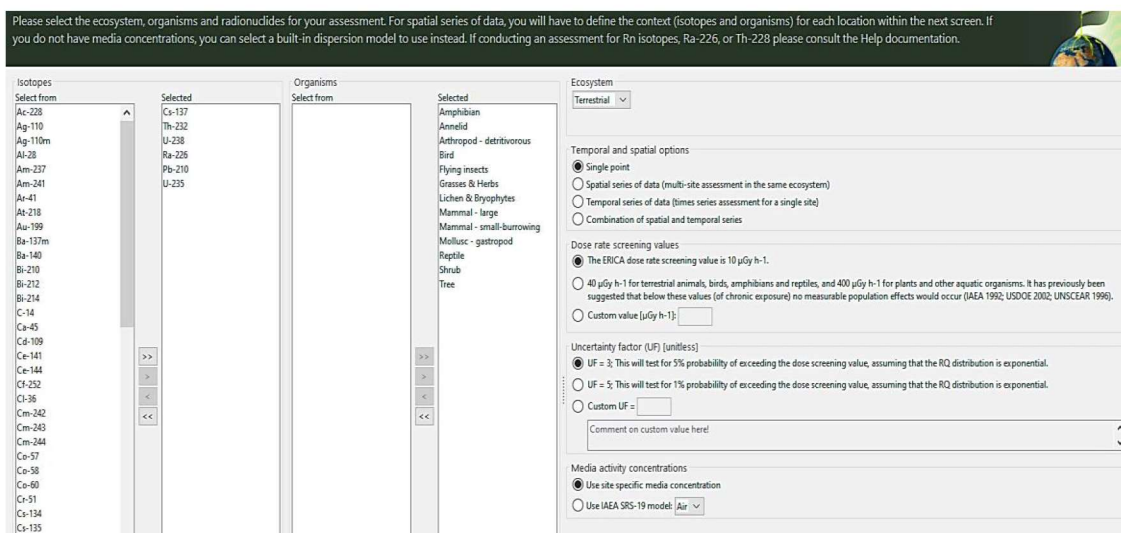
Please select the ecosystem, organisms and radionuclides for your assessment. For spatial series of data, you will have to define the context (isotopes and organisms) for each location within the next screen. If you do not have media concentrations, you can select a built-in dispersion model to use instead. If conducting an assessment for Rn isotopes, Ra-226, or Th-228 please consult the Help documentation.

Isotopes
Select from
Ac-228
Ag-110
Ag-110m
Al-28
Am-237
Am-241
Ar-41
At-218
Au-199
Ba-137m
Ba-140
Bi-210
Bi-212
Bi-214
C-14
Ca-45
Cd-109
Ce-141
Ce-144
Cf-252
Cl-36
Cm-242
Cm-243
Cm-244
Co-57
Co-58
Co-60
Cr-51
Cs-134
Cs-135

Selected
Cs-137
Th-232
U-238
Ra-226
Pb-210
U-235

>>
>
<
<<

Organisms
Select from

>>
>
<
<<

Selected
Amphibian
Annelid
Arthropod - detritivorous
Bird
Flying insects
Grasses & Herbs
Lichen & Bryophytes
Mammal - large
Mammal - small-burrowing
Mollusc - gastropod
Reptile
Shrub
Tree

Ecosystem
Terrestrial

Temporal and spatial options
Single point
Spatial series of data (multi-site assessment in the same ecosystem)
Temporal series of data (times series assessment for a single site)
Combination of spatial and temporal series

Dose rate screening values
The ERICA dose rate screening value is 10 µGy h-1.
40 µGy h-1 for terrestrial animals, birds, amphibians and reptiles, and 400 µGy h-1 for plants and other aquatic organisms. It has previously been suggested that below these values (of chronic exposure) no measurable population effects would occur (IAEA 1992; USDOE 2002; UNSCEAR 1996).
Custom value [µGy h-1]:

Uncertainty factor (UF) [unitless]
UF = 3; This will test for 5% probability of exceeding the dose screening value, assuming that the RQ distribution is exponential.
UF = 5; This will test for 1% probability of exceeding the dose screening value, assuming that the RQ distribution is exponential.
Custom UF =
Comment on custom value here!

Media activity concentrations
Use site specific media concentration
Use IAEA SRS-19 model: Air